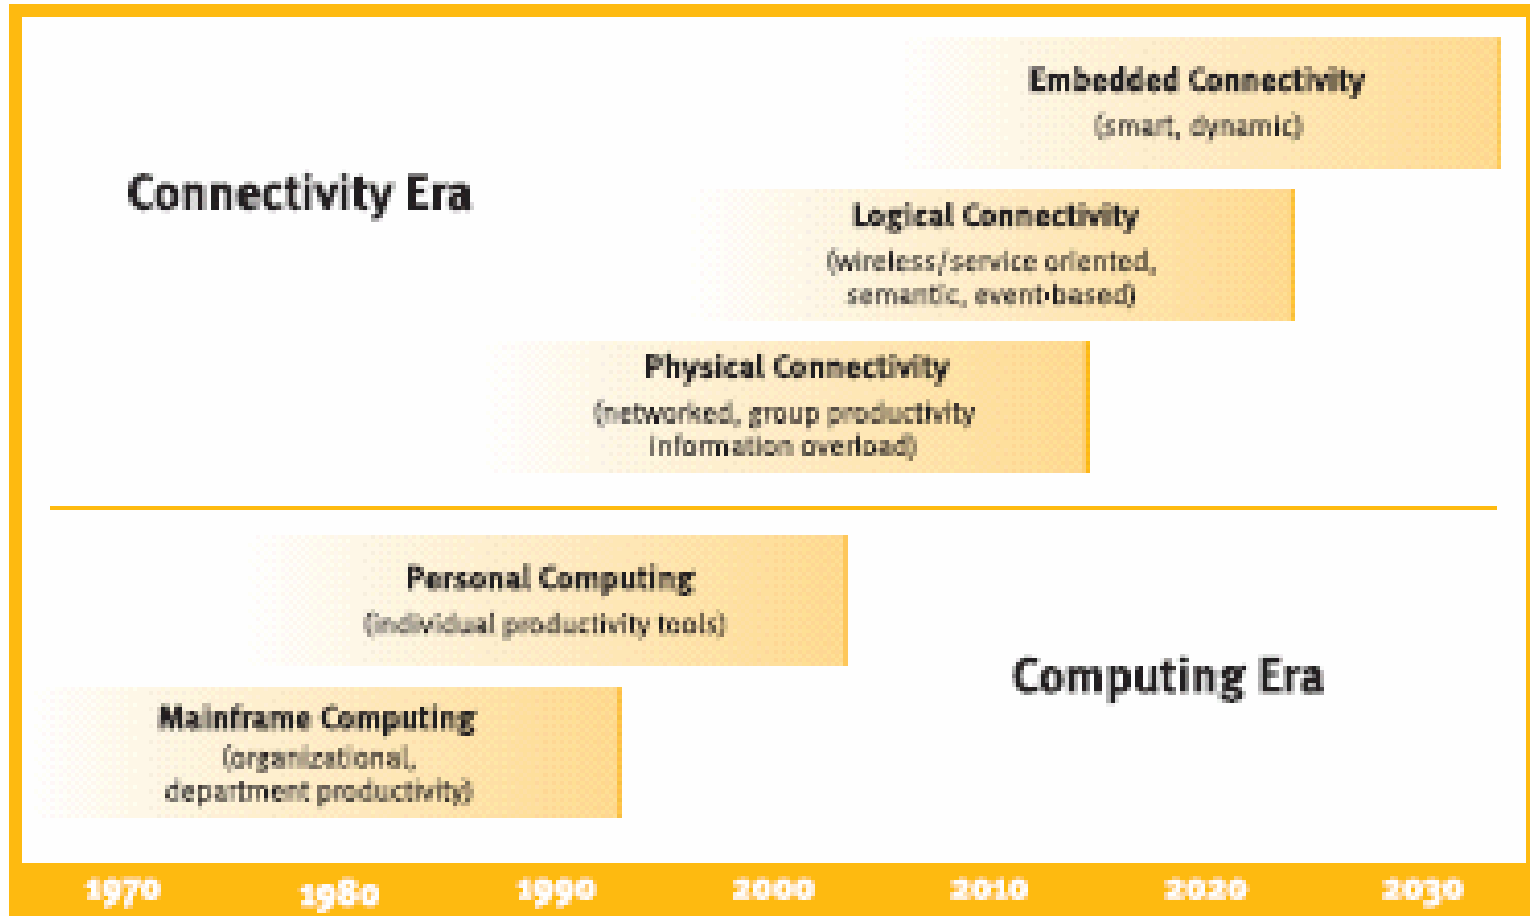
Embedded Connectivity
(smart, dynamic)

Connectivity Era

Logical Connectivity
(wireless/service oriented, semantic, event-based)

Physical Connectivity
(networked, group productivity information overload)

Personal Computing
(individual productivity tools)

Computing Era

Mainframe Computing
(organizational, department productivity)

1970 1980 1990 2000 2010 2020 2030